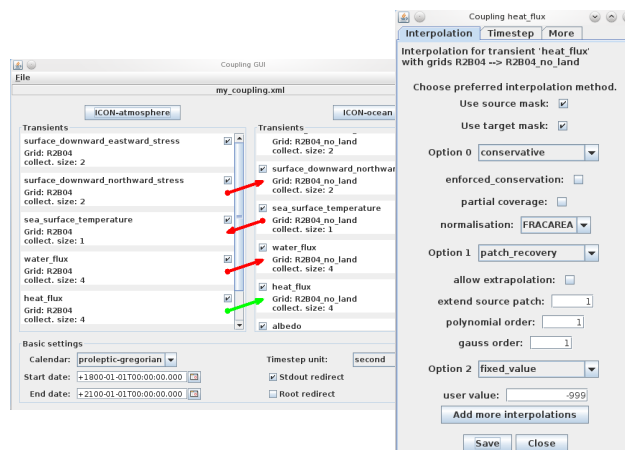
Coupling GUI

File

my_coupling.xml

ICON-atmosphere

ICON-ocean

Transients

surface_downward_eastward_stress
Grid: R2B04
collect. size: 2

surface_downward_northward_stress
Grid: R2B04
collect. size: 2

sea_surface_temperature
Grid: R2B04
collect. size: 1

water_flux
Grid: R2B04
collect. size: 4

heat_flux
Grid: R2B04
collect. size: 4

Transients

Grid: R2B04_no_land
collect. size: 2

surface_downward_northwar
Grid: R2B04_no_land
collect. size: 2

sea_surface_temperature
Grid: R2B04_no_land
collect. size: 1

water_flux
Grid: R2B04_no_land
collect. size: 4

heat_flux
Grid: R2B04_no_land
collect. size: 4

albedo

Basic settings

Calendar: proleptic-gregorian

Start date: +1800-01-01T00:00:00.000

End date: +2100-01-01T00:00:00.000

Timestep unit: second

Stdout redirect

Root redirect

Coupling heat_flux

Interpolation | Timestep | More

Interpolation for transient 'heat_flux' with grids R2B04 --> R2B04_no_land

Choose preferred interpolation method.

Use source mask:

Use target mask:

Option 0 conservative

enforced_conservation:

partial coverage:

normalisation: FRACAREA

Option 1 patch_recovery

allow extrapolation:

extend source patch: 1

polynomial order: 1

gauss order: 1

Option 2 fixed_value

user value: -999

Add more interpolations

Save Close